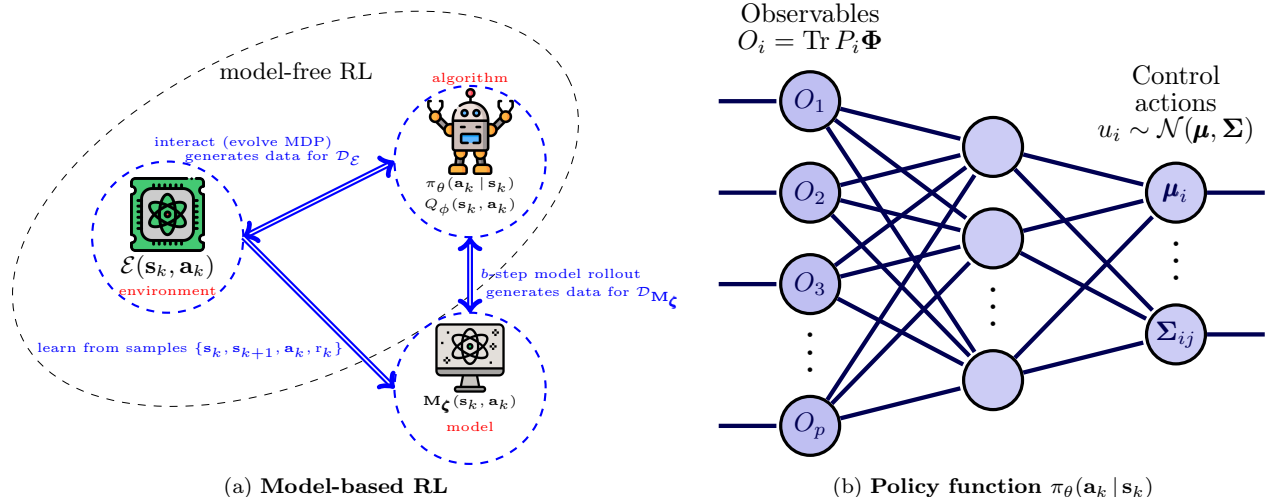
model-free RL

algorithm

interact (evolve MDP) generates data for $\mathcal{D}_{\mathcal{E}}$

$\pi_\theta(\mathbf{a}_k \,|\, \mathbf{s}_k)$
$Q_\phi(\mathbf{s}_k, \mathbf{a}_k)$

$\mathcal{E}(\mathbf{s}_k, \mathbf{a}_k)$
environment

$b$-step model rollout generates data for $\mathcal{D}_{\mathbf{M}_{\boldsymbol{\zeta}}}$

learn from samples $\{\mathbf{s}_k, \mathbf{s}_{k+1}, \mathbf{a}_k, \mathrm{r}_k\}$

$\mathbf{M}_{\boldsymbol{\zeta}}(\mathbf{s}_k, \mathbf{a}_k)$
model

(a) **Model-based RL**

Observables
$O_i = \mathrm{Tr}\, P_i \boldsymbol{\Phi}$

Control actions
$u_i \sim \mathcal{N}(\boldsymbol{\mu}, \boldsymbol{\Sigma})$

$O_1$
$O_2$
$O_3$
$O_p$
$\boldsymbol{\mu}_i$
$\boldsymbol{\Sigma}_{ij}$

(b) **Policy function** $\pi_\theta(\mathbf{a}_k \,|\, \mathbf{s}_k)$